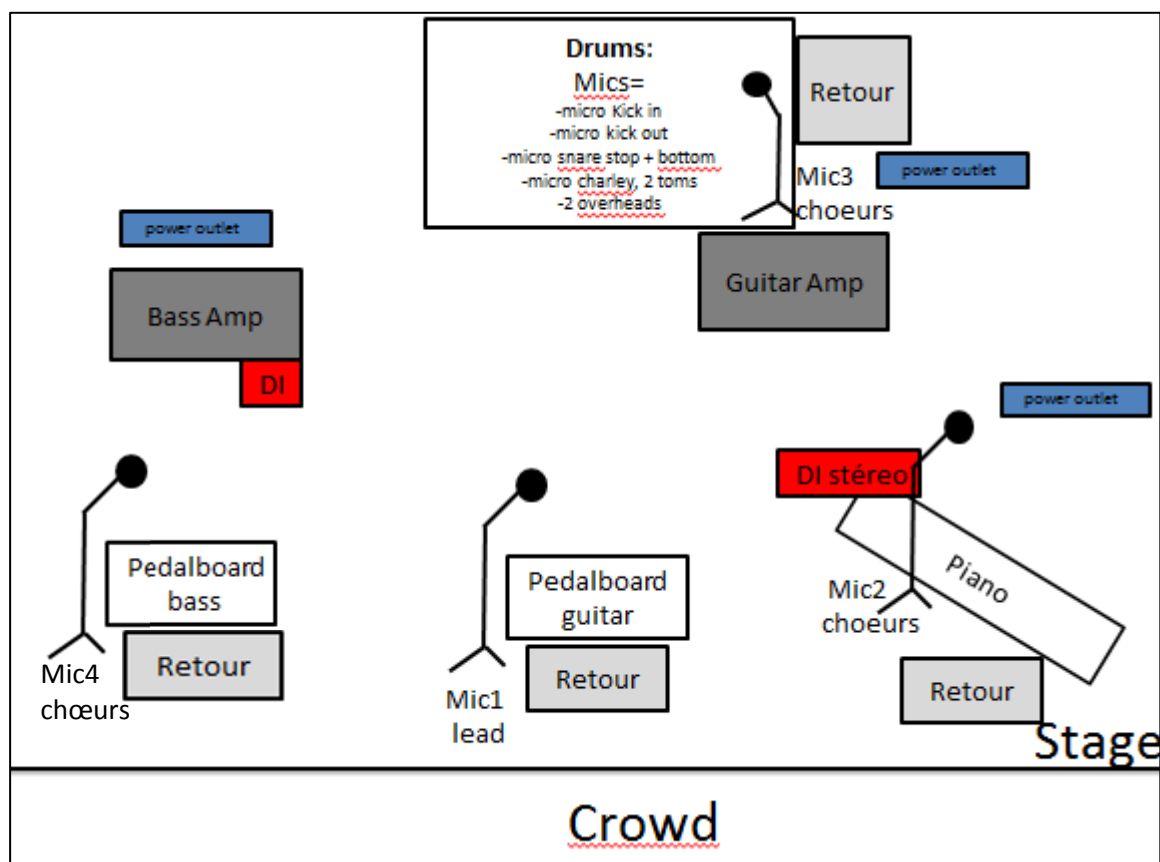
Drums:
Mics=
-micro Kick in
-micro kick out
-micro snare stop + bottom
-micro charley, 2 toms
-2 overheads

Retour

power outlet

Mic3
choeurs

power outlet

Bass Amp

DI

Guitar Amp

power outlet

DI stéreo

Piano

Pedalboard
bass

Retour

Mic4
chœurs

Pedalboard
guitar

Retour

Mic1
lead

Mic2
choeurs

Retour

Stage

Crowd